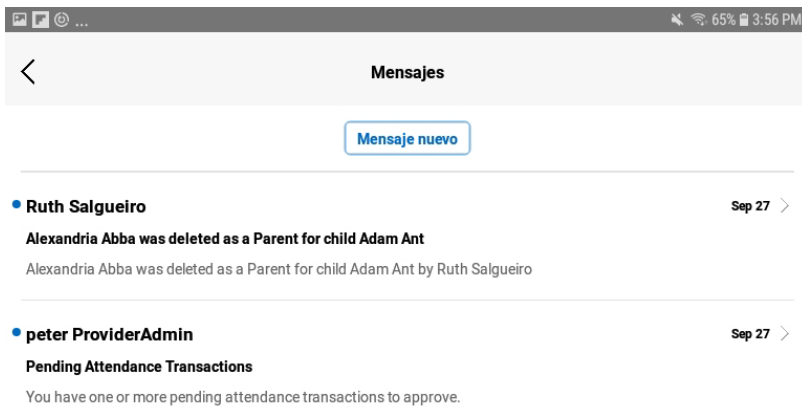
...
65% 3:56 PM

<

Mensajes

Mensaje nuevo

Ruth Salgueiro
Sep 27 >
Alexandria Abba was deleted as a Parent for child Adam Ant
Alexandria Abba was deleted as a Parent for child Adam Ant by Ruth Salgueiro

peter ProviderAdmin
Sep 27 >
Pending Attendance Transactions
You have one or more pending attendance transactions to approve.